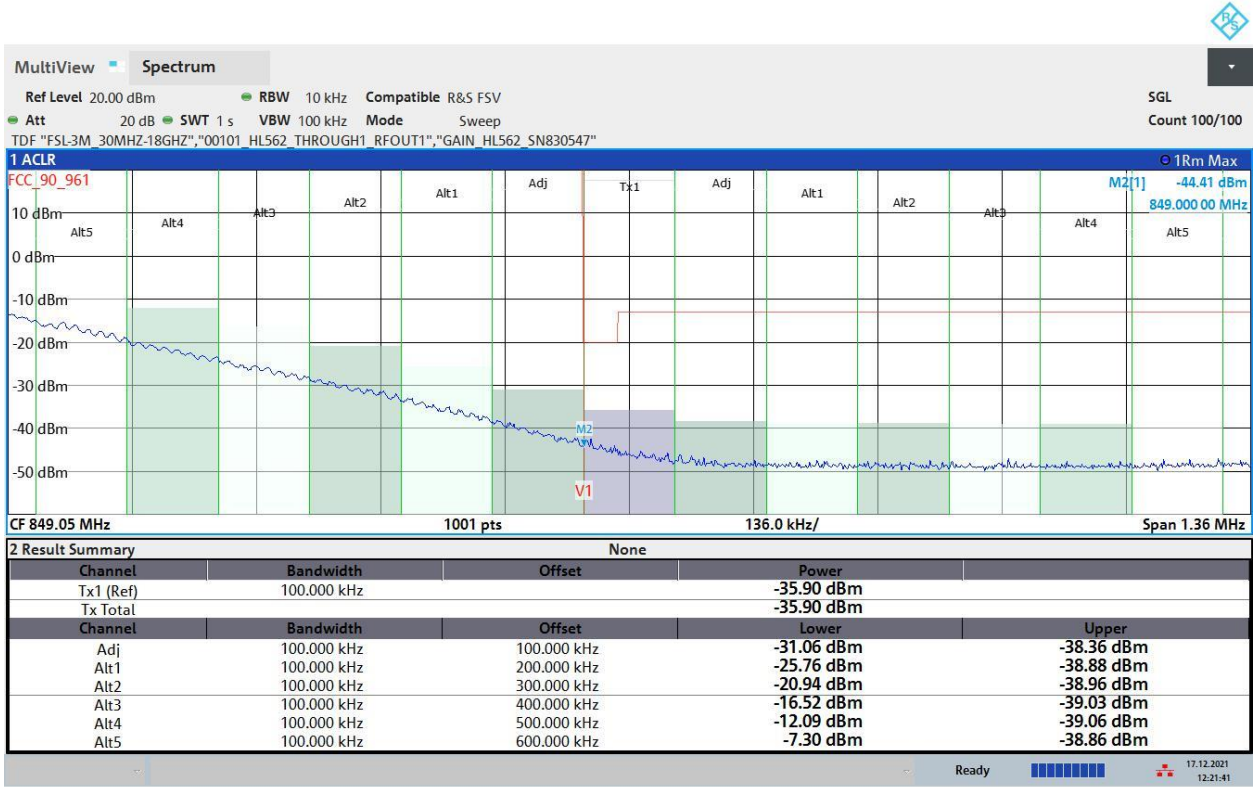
MultiView Spectrum

Ref Level 20.00 dBm RBW 10 kHz Compatible R&S FSV SGL
Att 20 dB SWT 1 s VBW 100 kHz Mode Sweep Count 100/100
TDF "FSL-3M_30MHZ-18GHZ","00101_HL562_THROUGH1_RFOUT1","GAIN_HL562_SN830547"

1 ACLR 1Rm Max
FCC_90_961
M2[1] -44.41 dBm
849.000 00 MHz

Alt5 Alt4 Alt3 Alt2 Alt1 Adj Tx1 Adj Alt1 Alt2 Alt3 Alt4 Alt5

10 dBm
0 dBm
-10 dBm
-20 dBm
-30 dBm
-40 dBm
-50 dBm
M2
V1

CF 849.05 MHz 1001 pts 136.0 kHz/ Span 1.36 MHz

2 Result Summary None

| Channel | Bandwidth | Offset | Power | |
|---|---|---|---|---|
| Tx1 (Ref) | 100.000 kHz | | -35.90 dBm | |
| Tx Total | | | -35.90 dBm | |
| Channel | Bandwidth | Offset | Lower | Upper |
| Adj | 100.000 kHz | 100.000 kHz | -31.06 dBm | -38.36 dBm |
| Alt1 | 100.000 kHz | 200.000 kHz | -25.76 dBm | -38.88 dBm |
| Alt2 | 100.000 kHz | 300.000 kHz | -20.94 dBm | -38.96 dBm |
| Alt3 | 100.000 kHz | 400.000 kHz | -16.52 dBm | -39.03 dBm |
| Alt4 | 100.000 kHz | 500.000 kHz | -12.09 dBm | -39.06 dBm |
| Alt5 | 100.000 kHz | 600.000 kHz | -7.30 dBm | -38.86 dBm |

Ready 17.12.2021 12:21:41